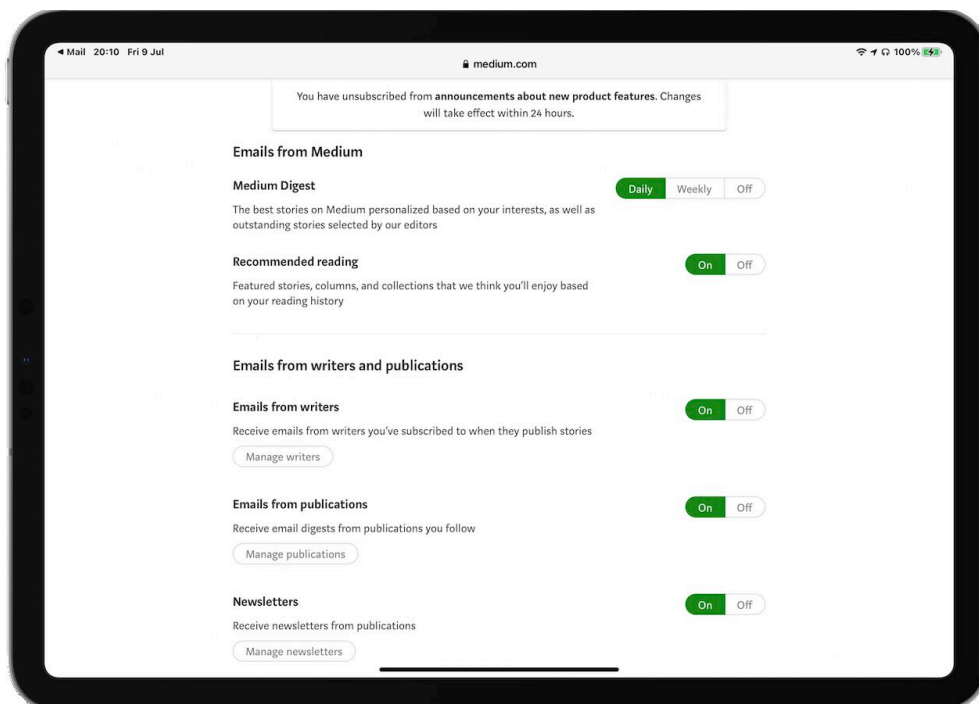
◀ Mail 20:10 Fri 9 Jul
medium.com
100%

You have unsubscribed from **announcements about new product features**. Changes will take effect within 24 hours.

Emails from Medium

Medium Digest
Daily Weekly Off
The best stories on Medium personalized based on your interests, as well as outstanding stories selected by our editors

Recommended reading
On Off
Featured stories, columns, and collections that we think you'll enjoy based on your reading history

Emails from writers and publications

Emails from writers
On Off
Receive emails from writers you've subscribed to when they publish stories
Manage writers

Emails from publications
On Off
Receive email digests from publications you follow
Manage publications

Newsletters
On Off
Receive newsletters from publications
Manage newsletters